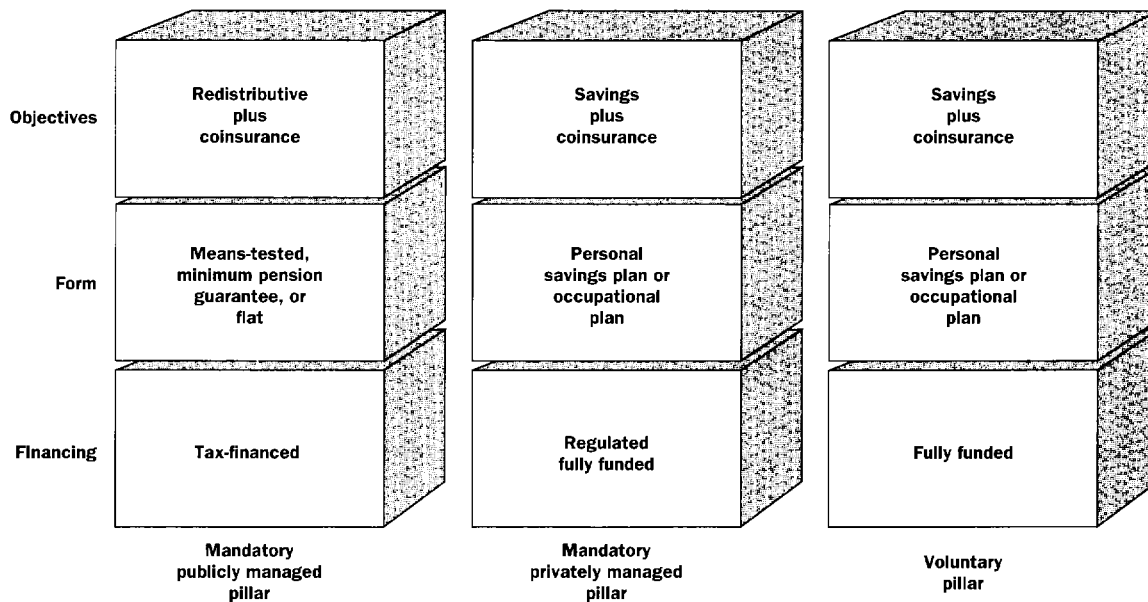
| | | | |
|---|---|---|---|
| Objectives | Redistributive plus coinsurance | Savings plus coinsurance | Savings plus coinsurance |
| Form | Means-tested, minimum pension guarantee, or flat | Personal savings plan or occupational plan | Personal savings plan or occupational plan |
| Financing | Tax-financed | Regulated fully funded | Fully funded |
| | Mandatory publicly managed pillar | Mandatory privately managed pillar | Voluntary pillar |